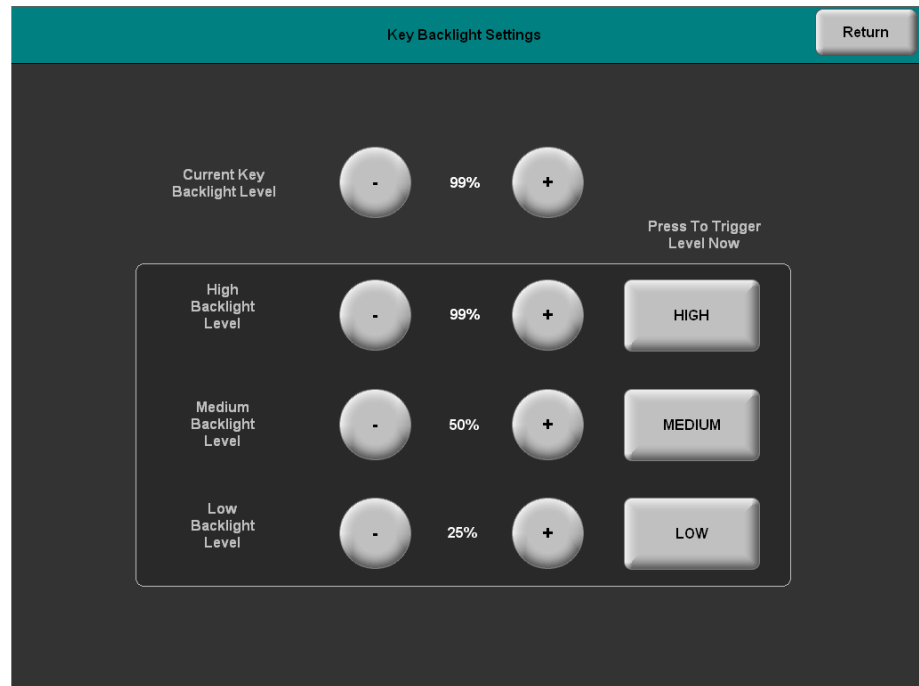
Key Backlight Settings

Return

Current Key Backlight Level

-

99%

+

Press To Trigger Level Now

High Backlight Level

-

99%

+

HIGH

Medium Backlight Level

-

50%

+

MEDIUM

Low Backlight Level

-

25%

+

LOW